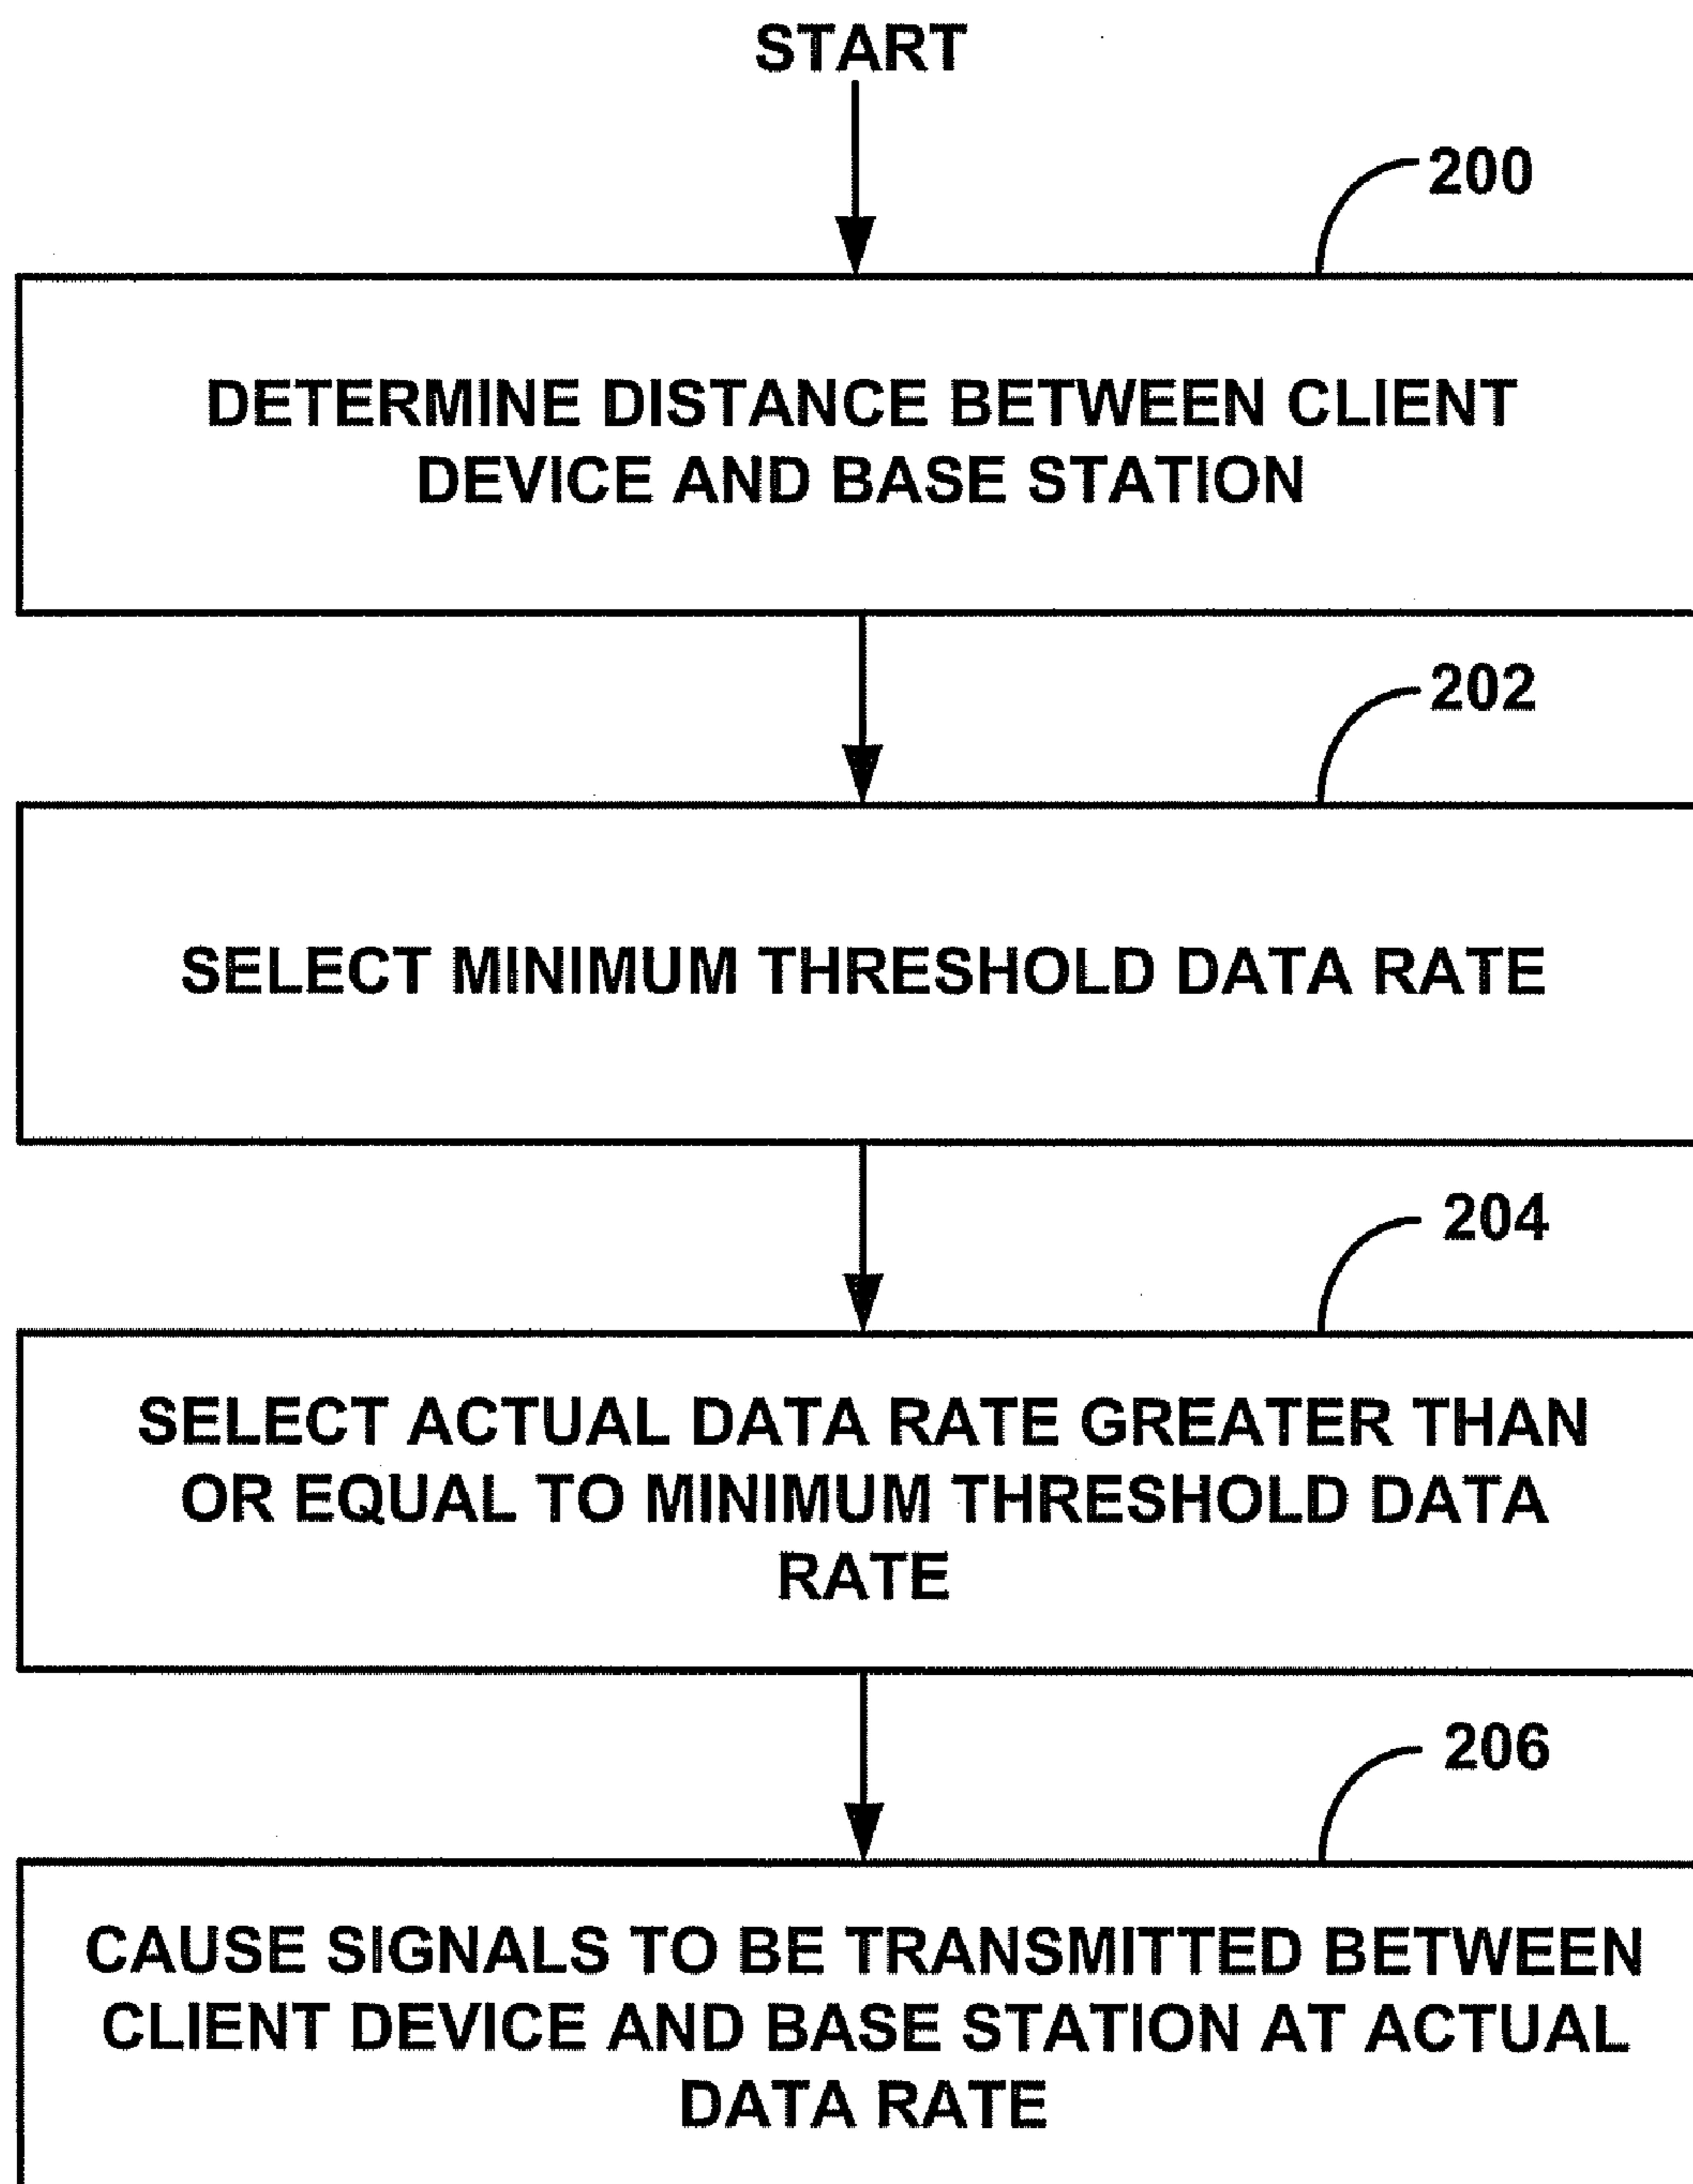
START

200

DETERMINE DISTANCE BETWEEN CLIENT DEVICE AND BASE STATION

202

SELECT MINIMUM THRESHOLD DATA RATE

204

SELECT ACTUAL DATA RATE GREATER THAN OR EQUAL TO MINIMUM THRESHOLD DATA RATE

206

CAUSE SIGNALS TO BE TRANSMITTED BETWEEN CLIENT DEVICE AND BASE STATION AT ACTUAL DATA RATE